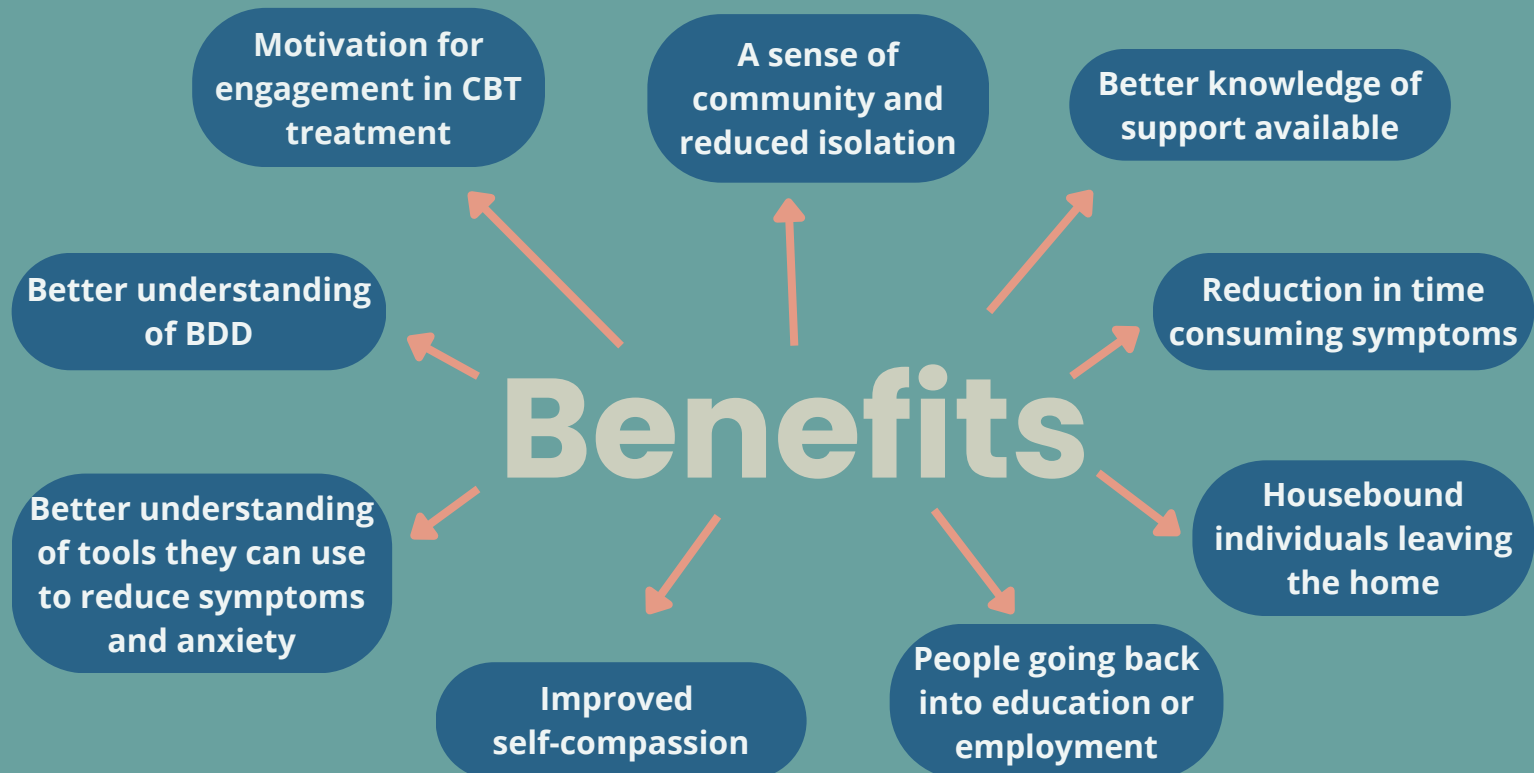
Motivation for engagement in CBT treatment

A sense of community and reduced isolation

Better knowledge of support available

Better understanding of BDD

Benefits

Reduction in time consuming symptoms

Better understanding of tools they can use to reduce symptoms and anxiety

Housebound individuals leaving the home

Improved self-compassion

People going back into education or employment